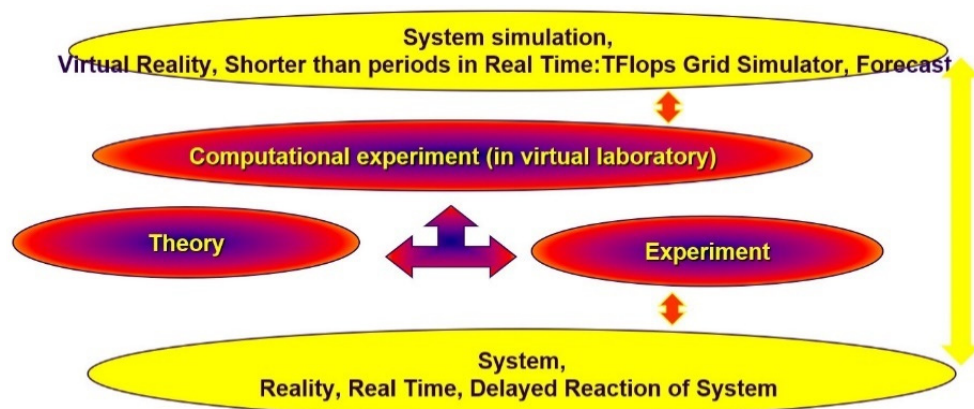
System simulation,
Virtual Reality, Shorter than periods in Real Time:TFlops Grid Simulator, Forecast

Computational experiment (in virtual laboratory)

Theory

Experiment

System,
Reality, Real Time, Delayed Reaction of System